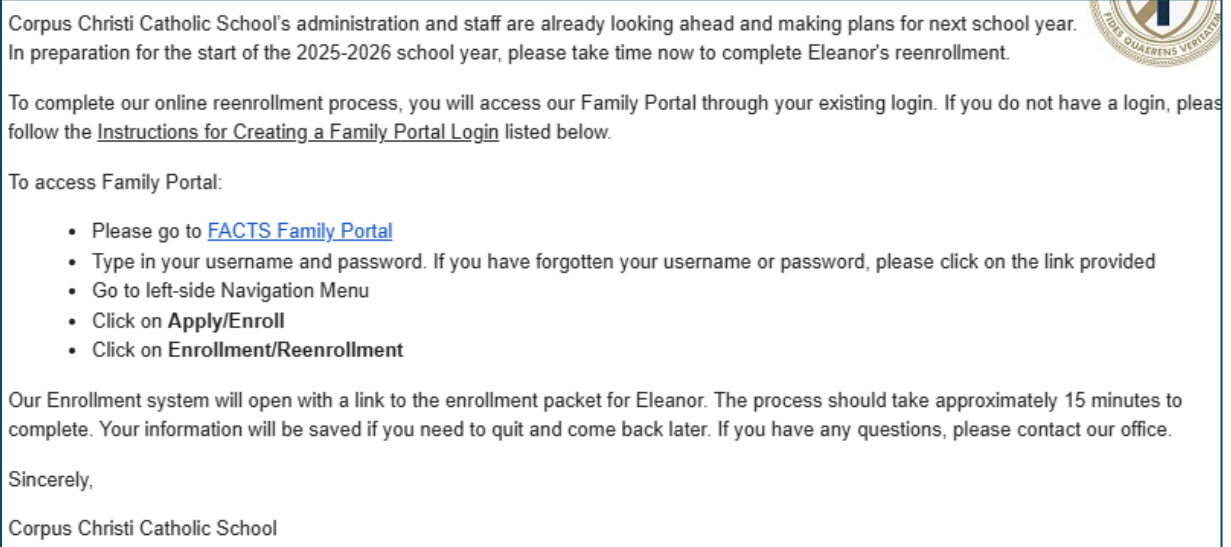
FIDES QUAERENS VERITATEM

Corpus Christi Catholic School's administration and staff are already looking ahead and making plans for next school year. In preparation for the start of the 2025-2026 school year, please take time now to complete Eleanor's reenrollment.

To complete our online reenrollment process, you will access our Family Portal through your existing login. If you do not have a login, pleas follow the Instructions for Creating a Family Portal Login listed below.

To access Family Portal:

- Please go to FACTS Family Portal
- Type in your username and password. If you have forgotten your username or password, please click on the link provided
- Go to left-side Navigation Menu
- Click on **Apply/Enroll**
- Click on **Enrollment/Reenrollment**

Our Enrollment system will open with a link to the enrollment packet for Eleanor. The process should take approximately 15 minutes to complete. Your information will be saved if you need to quit and come back later. If you have any questions, please contact our office.

Sincerely,

Corpus Christi Catholic School